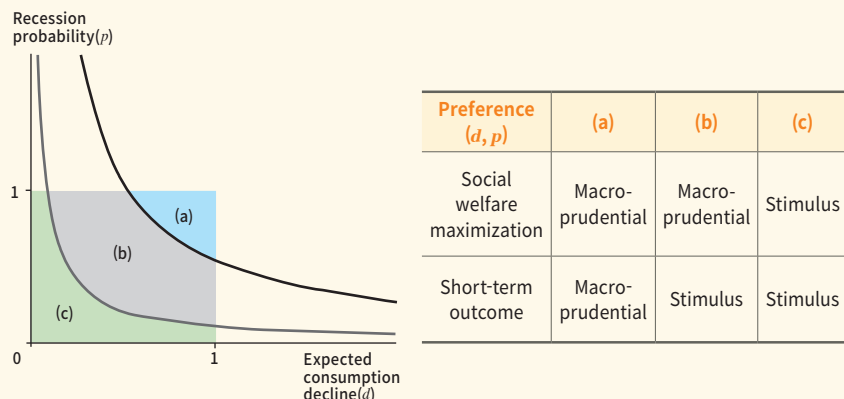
Recession probability($p$)

1

0

1

(a)

(b)

(c)

Expected consumption decline($d$)

| Preference ($d, p$) | (a) | (b) | (c) |
|---|---|---|---|
| Social welfare maximization | Macroprudential | Macroprudential | Stimulus |
| Short-term outcome | Macroprudential | Stimulus | Stimulus |